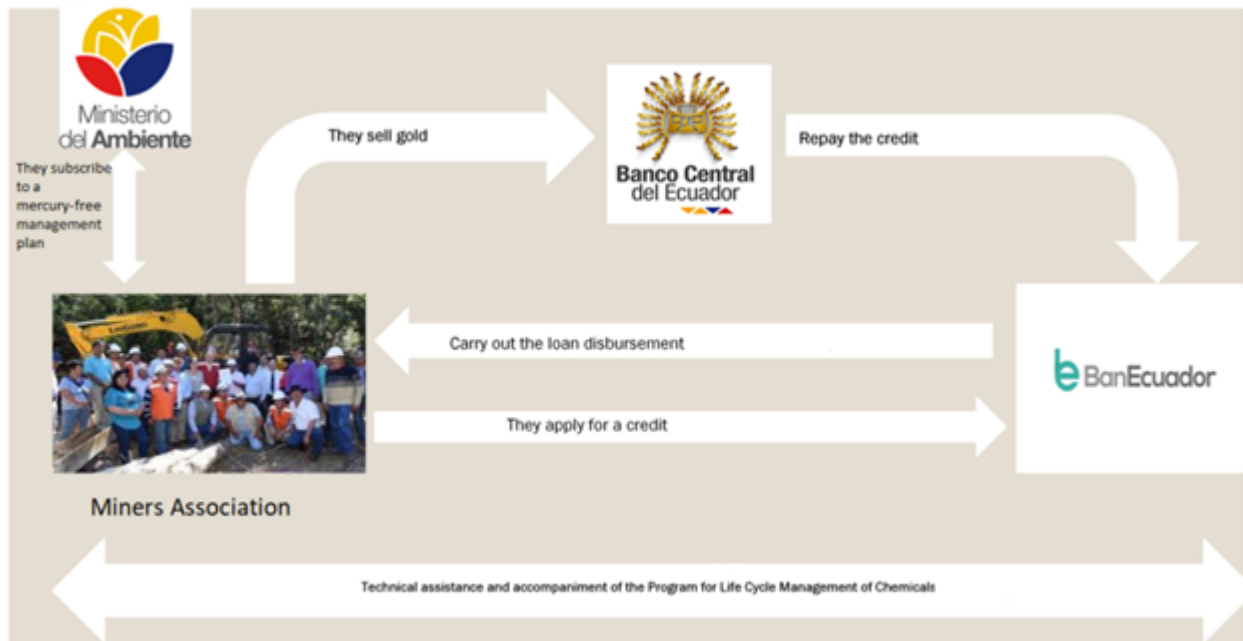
Ministerio del Ambiente

They subscribe to a mercury-free management plan

They sell gold

Banco Central del Ecuador

Repay the credit

Carry out the loan disbursement

BanEcuador

They apply for a credit

Miners Association

Technical assistance and accompaniment of the Program for Life Cycle Management of Chemicals